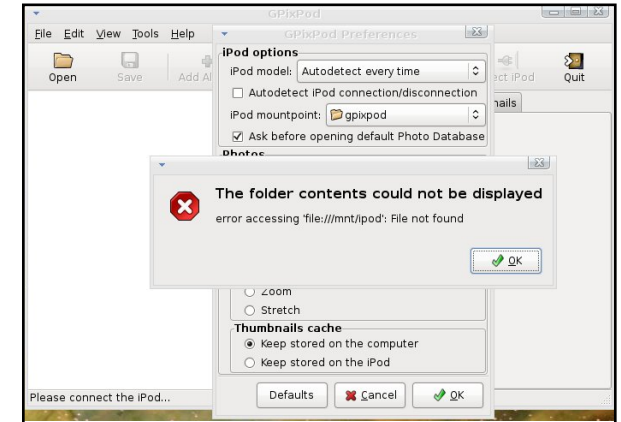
GPixPod
File Edit View Tools Help
Open Save Add Al
ect iPod Quit
nails
GPixPod Preferences
iPod options
iPod model: Autodetect every time
Autodetect iPod connection/disconnection
iPod mountpoint: gpixpod
Ask before opening default Photo Database
Photos
The folder contents could not be displayed
error accessing 'file:///mnt/ipod': File not found
OK
Zoom
Stretch
Thumbnails cache
Keep stored on the computer
Keep stored on the iPod
Defaults
Cancel
OK
Please connect the iPod...